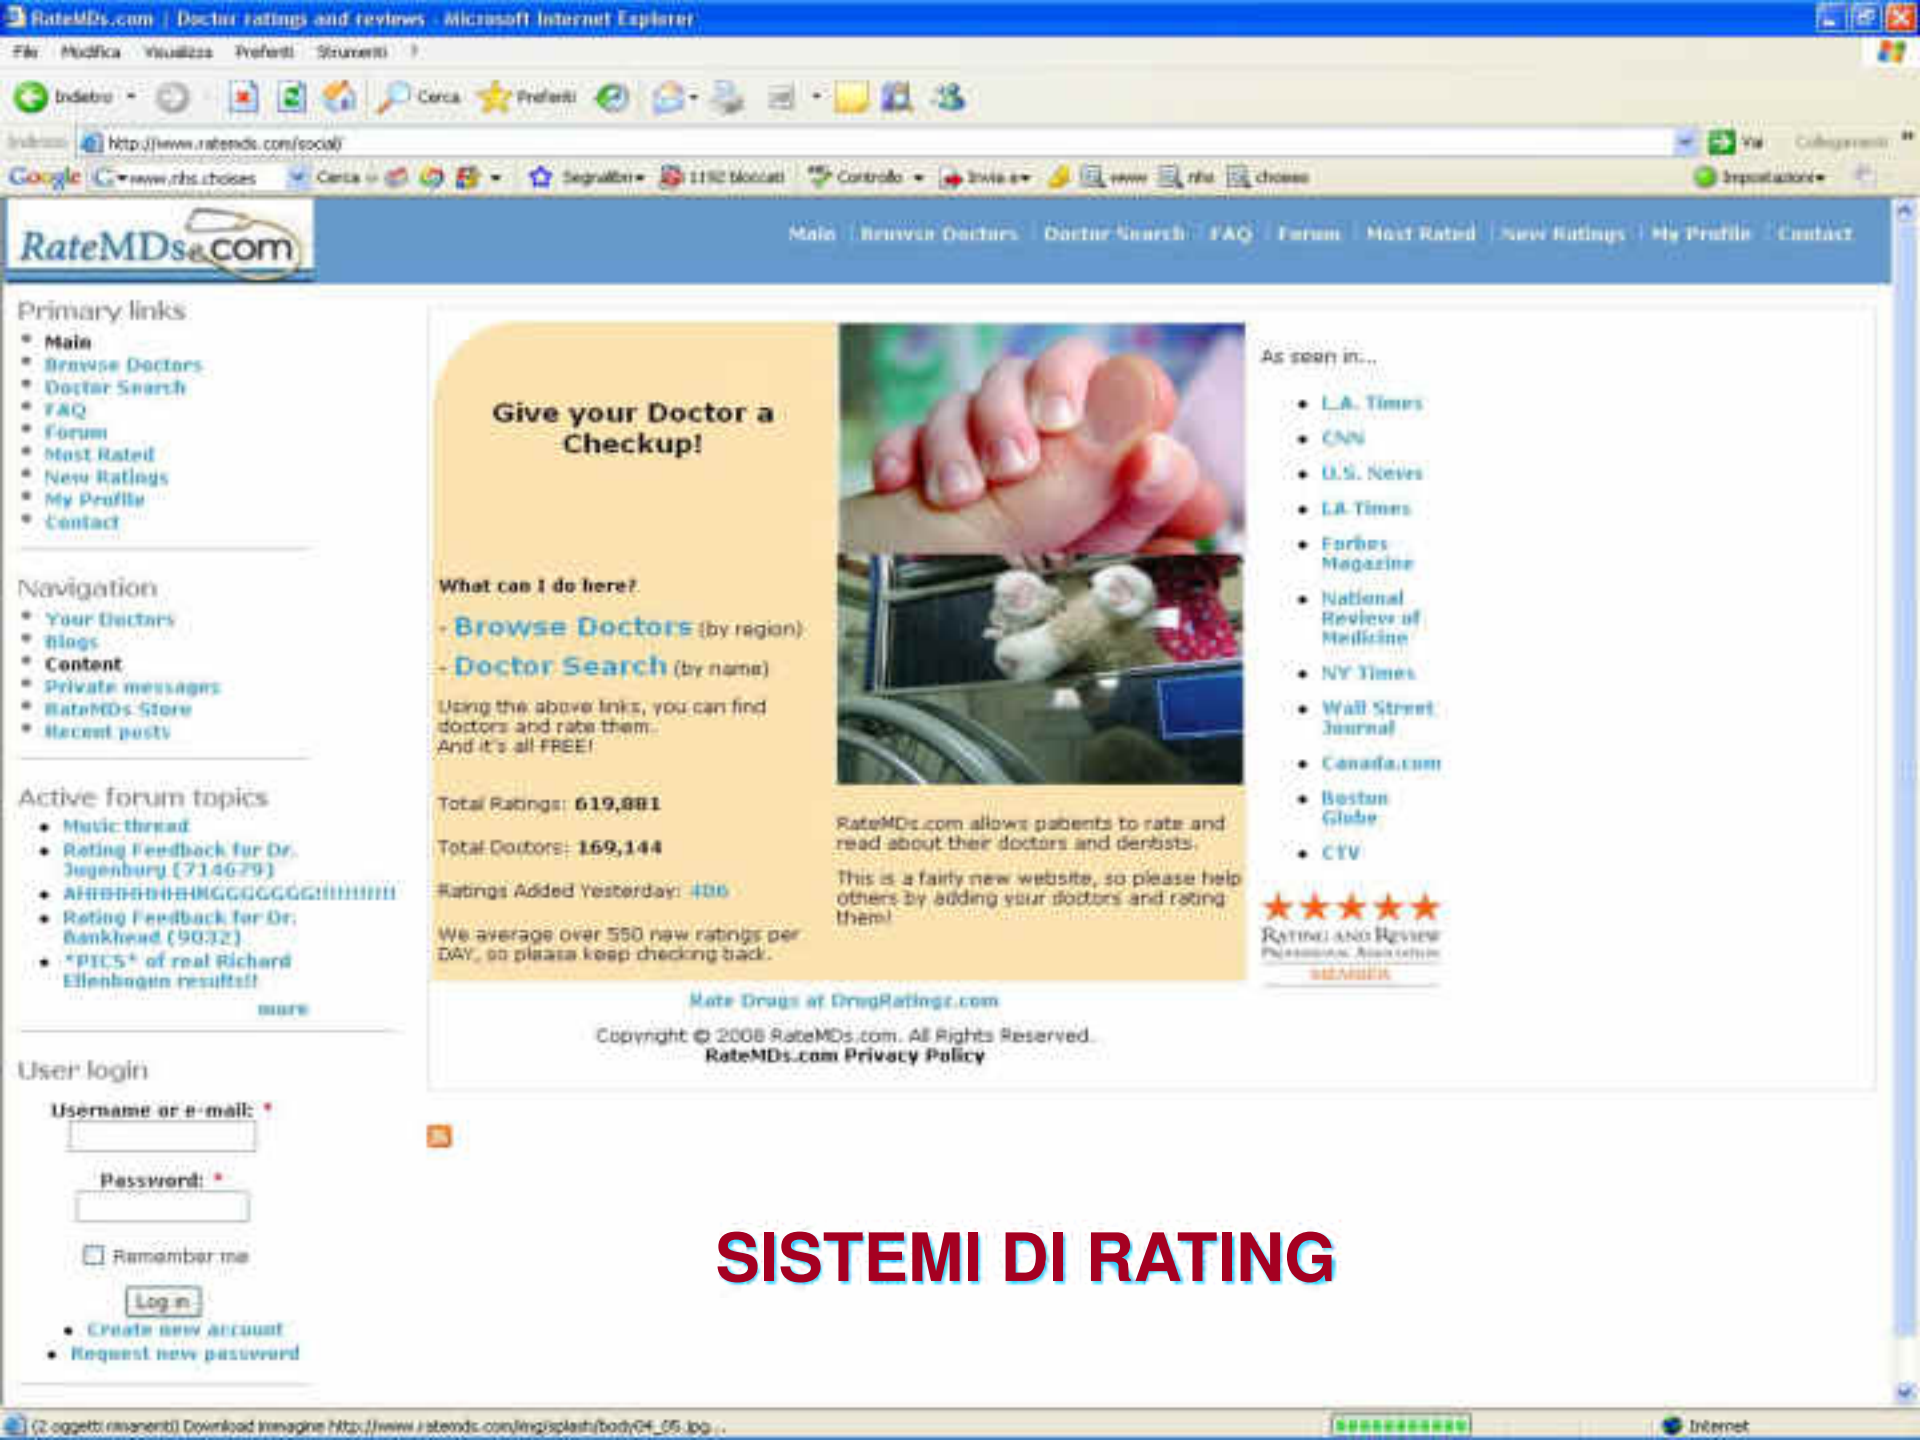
RateMDs.com | Doctor ratings and reviews - Microsoft Internet Explorer

File Modifica Visualizza Preferiti Strumenti ?

Indietro Cerca Preferiti

Indirizzo http://www.ratemds.com/social/ Vai Collegamenti

Google www.nhs.choises Cerca Segnalibri 1192 bloccati Controllo Invia a www nhs choises Impostazioni

RateMDs.com

Main | Browse Doctors | Doctor Search | FAQ | Forum | Most Rated | New Ratings | My Profile | Contact

Primary links
- Main
- Browse Doctors
- Doctor Search
- FAQ
- Forum
- Most Rated
- New Ratings
- My Profile
- Contact

Navigation
- Your Doctors
- Blogs
- Content
- Private messages
- RateMDs Store
- Recent posts

Active forum topics
- Music thread
- Rating Feedback for Dr. Jugenburg (714679)
- AHHHHHHHHHGGGGGGG!!!!!!!!!
- Rating Feedback for Dr. Bankhead (9032)
- *PICS* of real Richard Ellenbogen results!!

more

User login

Username or e-mail: *

Password: *

Remember me

Log in

- Create new account
- Request new password

Give your Doctor a Checkup!

What can I do here?

- Browse Doctors (by region)

- Doctor Search (by name)

Using the above links, you can find doctors and rate them.
And it's all FREE!

Total Ratings: 619,881

Total Doctors: 169,144

Ratings Added Yesterday: 406

We average over 550 new ratings per DAY, so please keep checking back.

RateMDs.com allows patients to rate and read about their doctors and dentists.

This is a fairly new website, so please help others by adding your doctors and rating them!

As seen in...
- L.A. Times
- CNN
- U.S. News
- LA Times
- Forbes Magazine
- National Review of Medicine
- NY Times
- Wall Street Journal
- Canada.com
- Boston Globe
- CTV

Rating and Review Professional Association MEMBER

Rate Drugs at DrugRatingz.com

Copyright © 2008 RateMDs.com. All Rights Reserved.
RateMDs.com Privacy Policy

SISTEMI DI RATING

(2 oggetti rimanenti) Download immagine http://www.ratemds.com/img/splash/body04_05.jpg... Internet